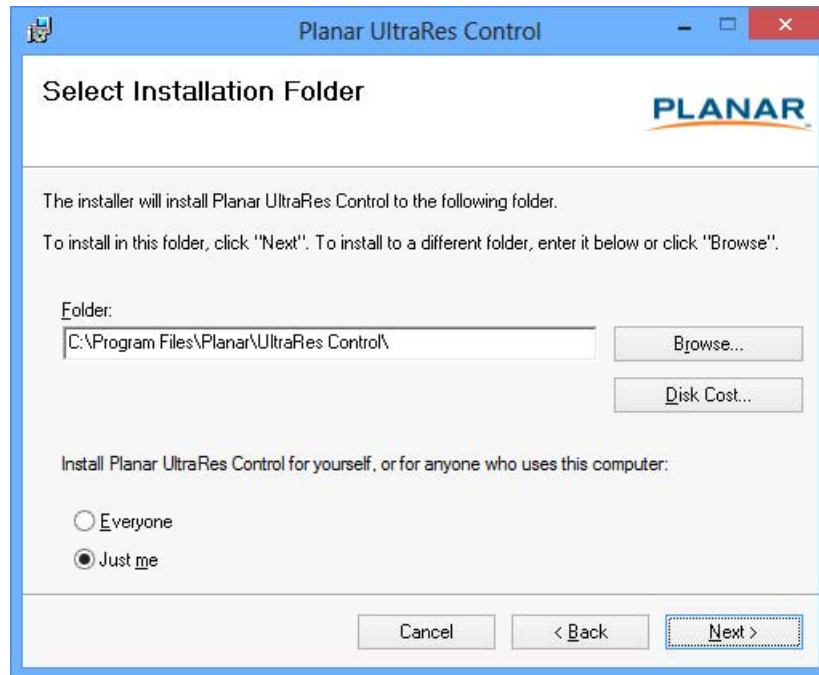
Planar UltraRes Control

Select Installation Folder

PLANAR

The installer will install Planar UltraRes Control to the following folder.

To install in this folder, click "Next". To install to a different folder, enter it below or click "Browse".

Folder:

C:\Program Files\Planar\UltraRes Control\

Browse...

Disk Cost...

Install Planar UltraRes Control for yourself, or for anyone who uses this computer:

Everyone

Just me

Cancel

< Back

Next >